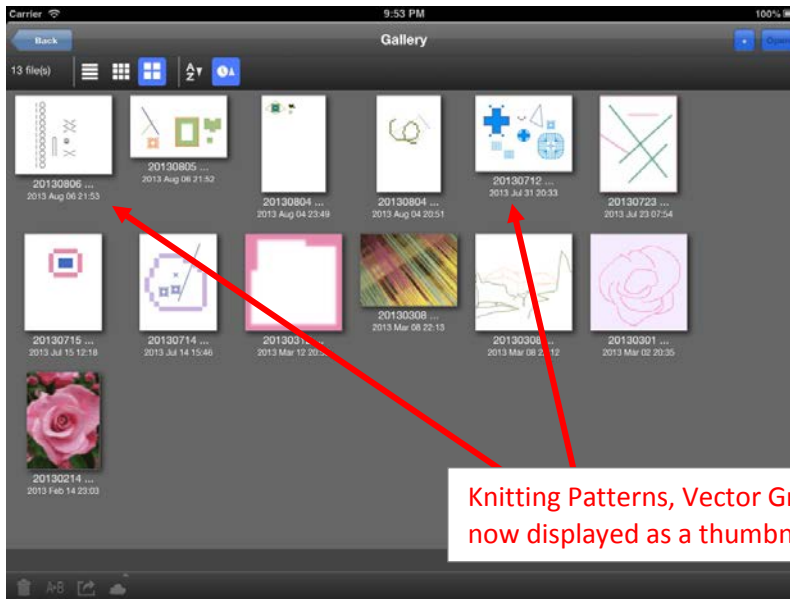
Carrier
9:53 PM
100%

Back
Gallery
Open

13 file(s)

20130806 ...
2013 Aug 06 21:53

20130805 ...
2013 Aug 06 21:52

20130804 ...
2013 Aug 04 23:49

20130804 ...
2013 Aug 04 20:51

20130712 ...
2013 Jul 31 20:33

20130723 ...
2013 Jul 23 07:54

20130715 ...
2013 Jul 15 12:18

20130714 ...
2013 Jul 14 15:46

2013031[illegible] ...
2013 Mar 12 20:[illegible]

20130308 ...
2013 Mar 08 22:13

2013030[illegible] ...
2013 Mar 08 2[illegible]:12

20130301 ...
2013 Mar 02 20:35

20130214 ...
2013 Feb 14 23:03

Knitting Patterns, Vector Gr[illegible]
now displayed as a thumbn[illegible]

A-B